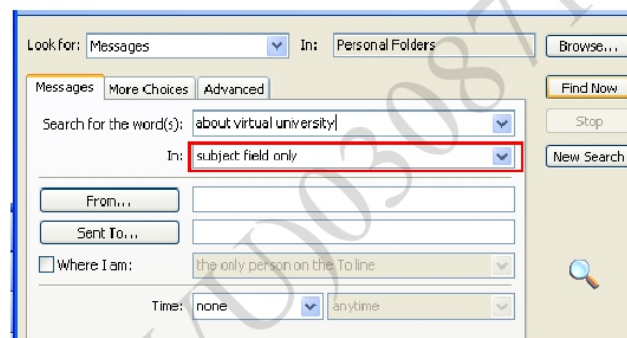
Look for: Messages In: Personal Folders Browse...

Messages More Choices Advanced

Find Now

Search for the word(s): about virtual university

Stop

In: subject field only

New Search

From...

Sent To...

Where I am: the only person on the To line

Time: none anytime

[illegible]